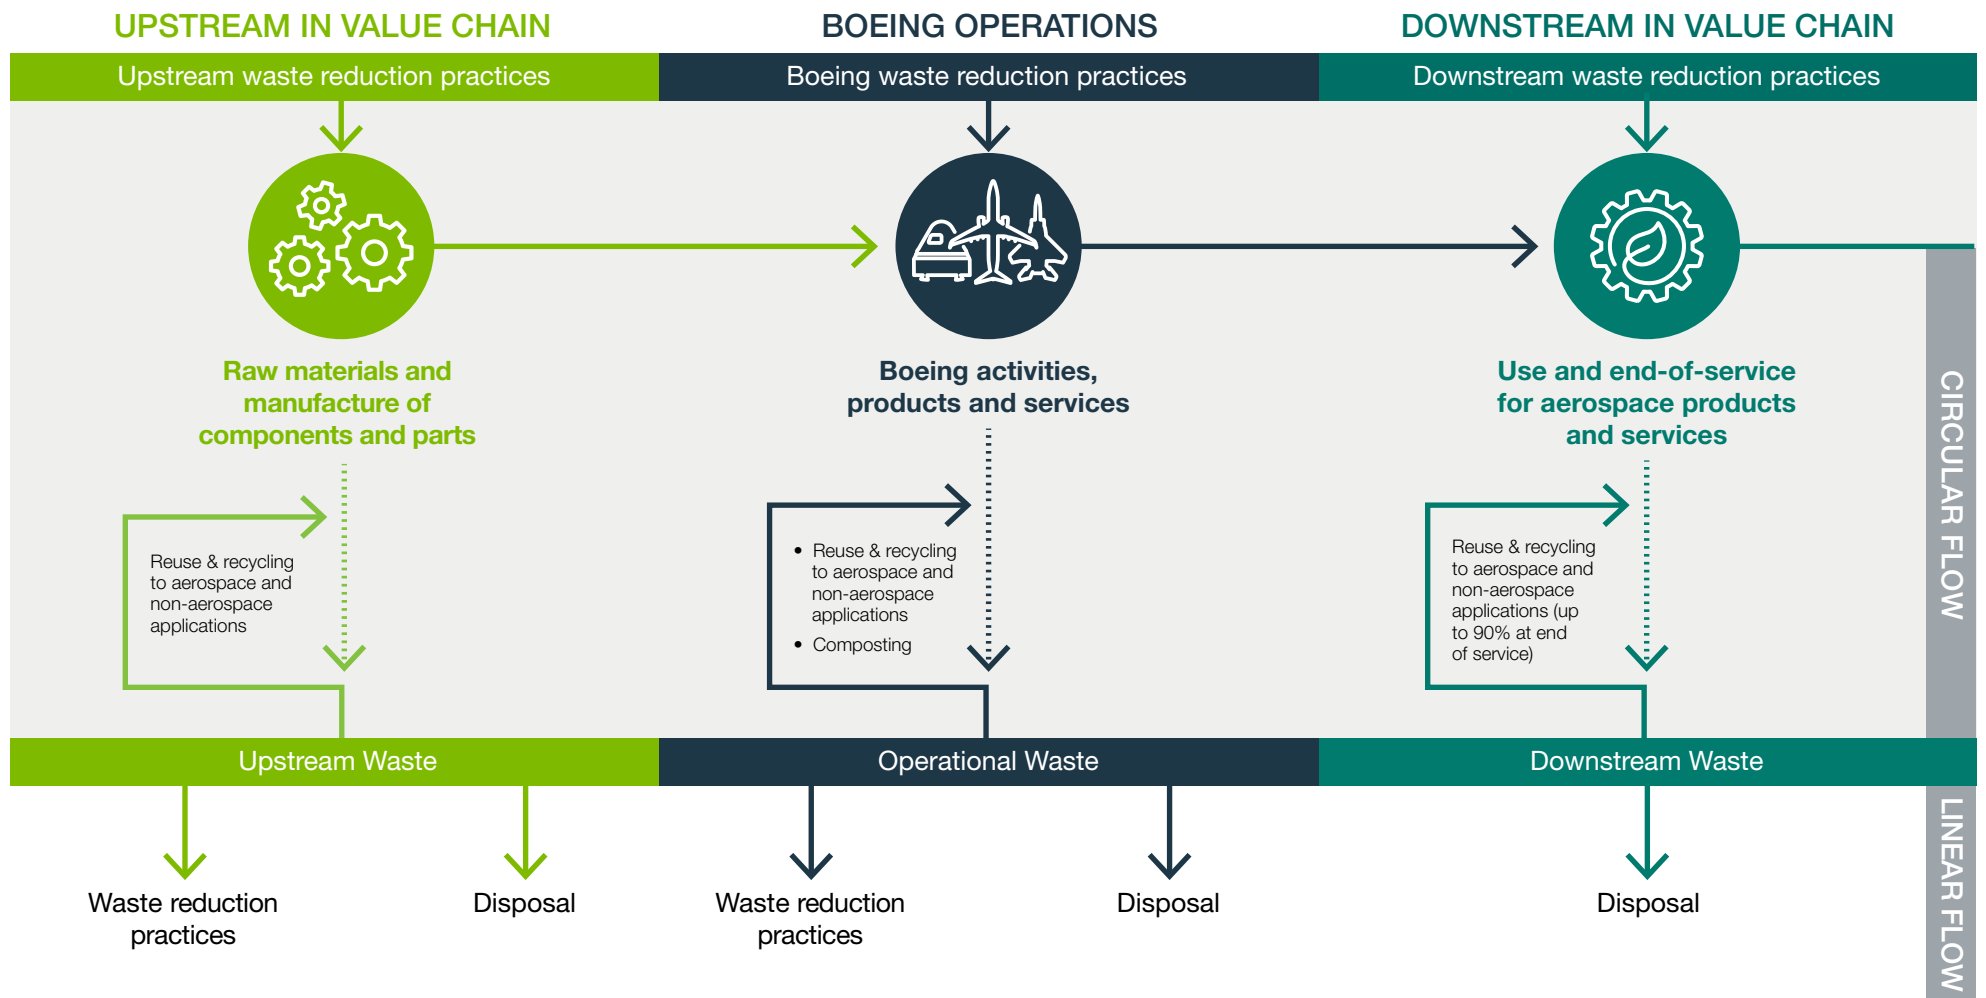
UPSTREAM IN VALUE CHAIN

BOEING OPERATIONS

DOWNSTREAM IN VALUE CHAIN

Upstream waste reduction practices

Boeing waste reduction practices

Downstream waste reduction practices

Raw materials and manufacture of components and parts

Boeing activities, products and services

Use and end-of-service for aerospace products and services

Reuse & recycling to aerospace and non-aerospace applications

• Reuse & recycling to aerospace and non-aerospace applications
• Composting

Reuse & recycling to aerospace and non-aerospace applications (up to 90% at end of service)

CIRCULAR FLOW

Upstream Waste

Operational Waste

Downstream Waste

Waste reduction practices

Disposal

Waste reduction practices

Disposal

Disposal

LINEAR FLOW